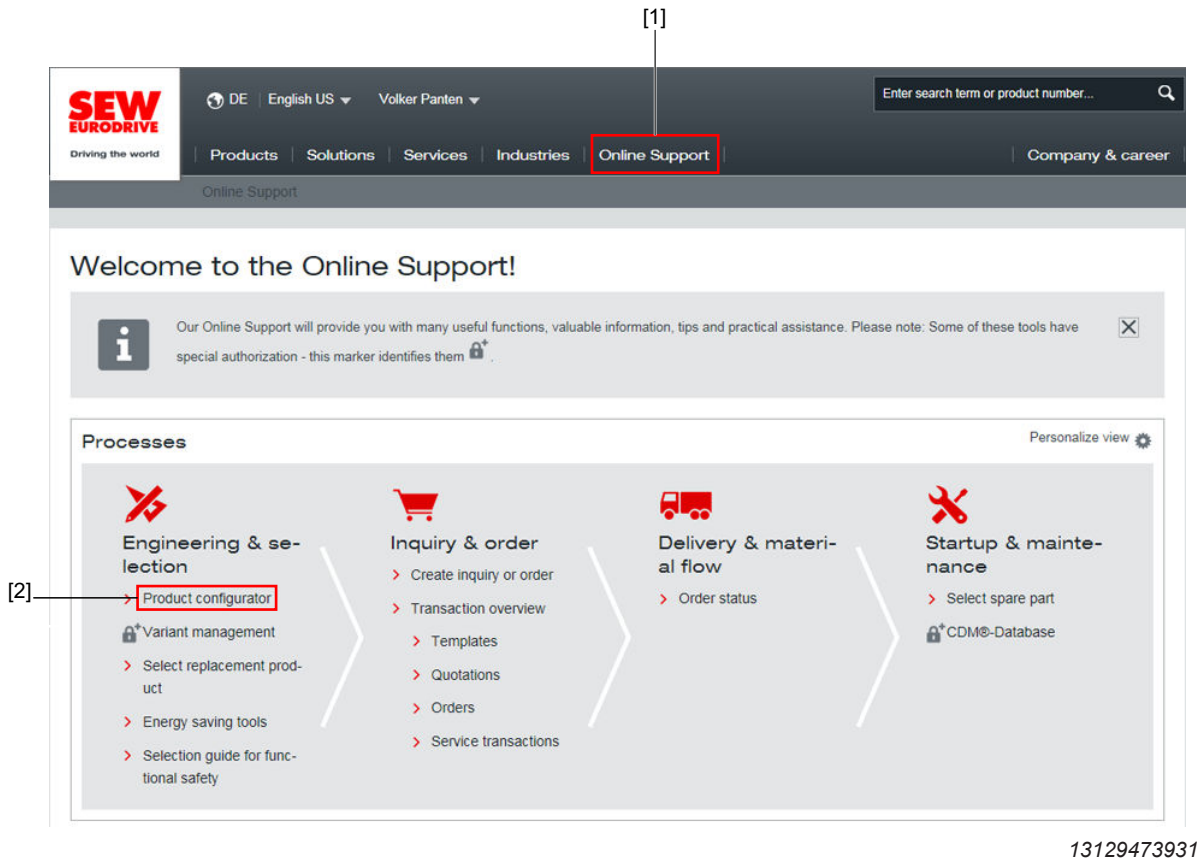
[1]

SEW EURODRIVE
Driving the world

DE | English US ▾ Volker Panten ▾

Enter search term or product number...

Products | Solutions | Services | Industries | Online Support | Company & career

Online Support

Welcome to the Online Support!

Our Online Support will provide you with many useful functions, valuable information, tips and practical assistance. Please note: Some of these tools have special authorization - this marker identifies them.

Processes

Personalize view

Engineering & selection
[2] > Product configurator
Variant management
> Select replacement product
> Energy saving tools
> Selection guide for functional safety

Inquiry & order
> Create inquiry or order
> Transaction overview
> Templates
> Quotations
> Orders
> Service transactions

Delivery & material flow
> Order status

Startup & maintenance
> Select spare part
CDM®-Database

13129473931